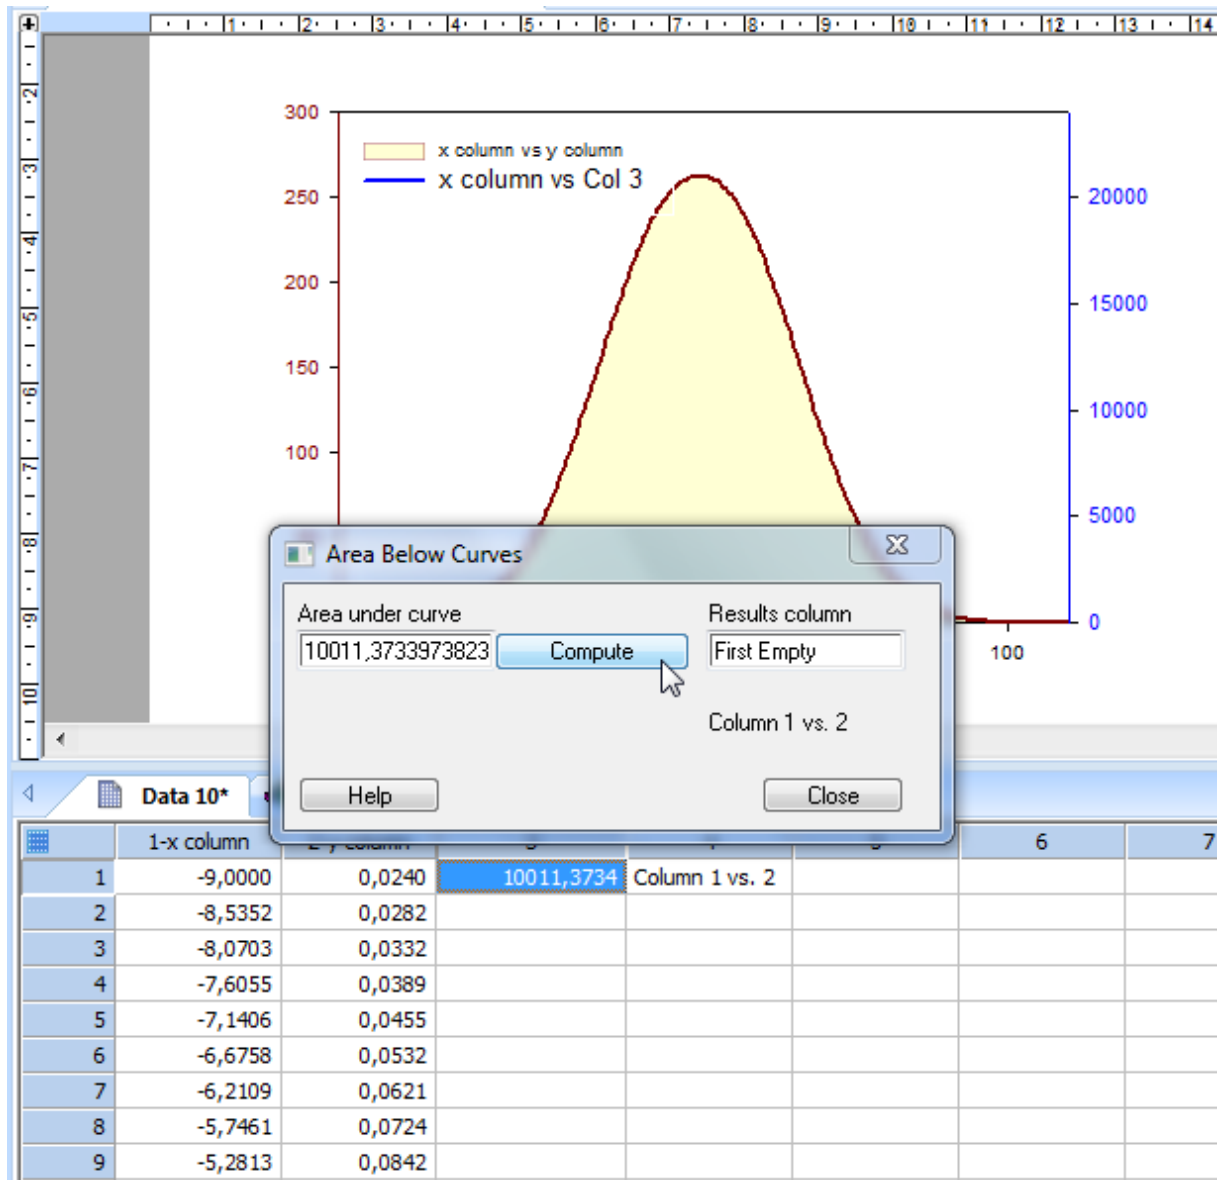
1 2 3 4 5 6 7 8 9 10 11 12 13 14

1 2 3 4 5 6 7 8 9 10

300
250
200
150
100

x column vs y column
x column vs Col 3

20000
15000
10000
5000
0

100

Area Below Curves

Area under curve
10011,3733973823
Compute

Results column
First Empty

Column 1 vs. 2

Help
Close

Data 10*

| | 1-x column | 2-y column | 3 | 4 | 5 | 6 | 7 |
|---|---|---|---|---|---|---|---|
| 1 | -9,0000 | 0,0240 | 10011,3734 | Column 1 vs. 2 | | | |
| 2 | -8,5352 | 0,0282 | | | | | |
| 3 | -8,0703 | 0,0332 | | | | | |
| 4 | -7,6055 | 0,0389 | | | | | |
| 5 | -7,1406 | 0,0455 | | | | | |
| 6 | -6,6758 | 0,0532 | | | | | |
| 7 | -6,2109 | 0,0621 | | | | | |
| 8 | -5,7461 | 0,0724 | | | | | |
| 9 | -5,2813 | 0,0842 | | | | | |